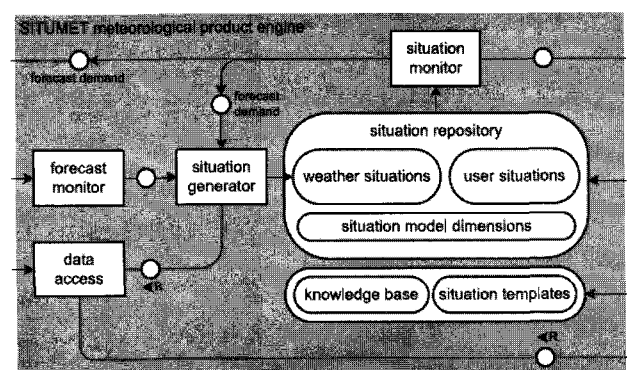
SITUMET meteorological product engine

forecast demand

situation monitor

forecast demand

situation repository

forecast monitor

situation generator

weather situations

user situations

situation model dimensions

data access

R

knowledge base

situation templates

R